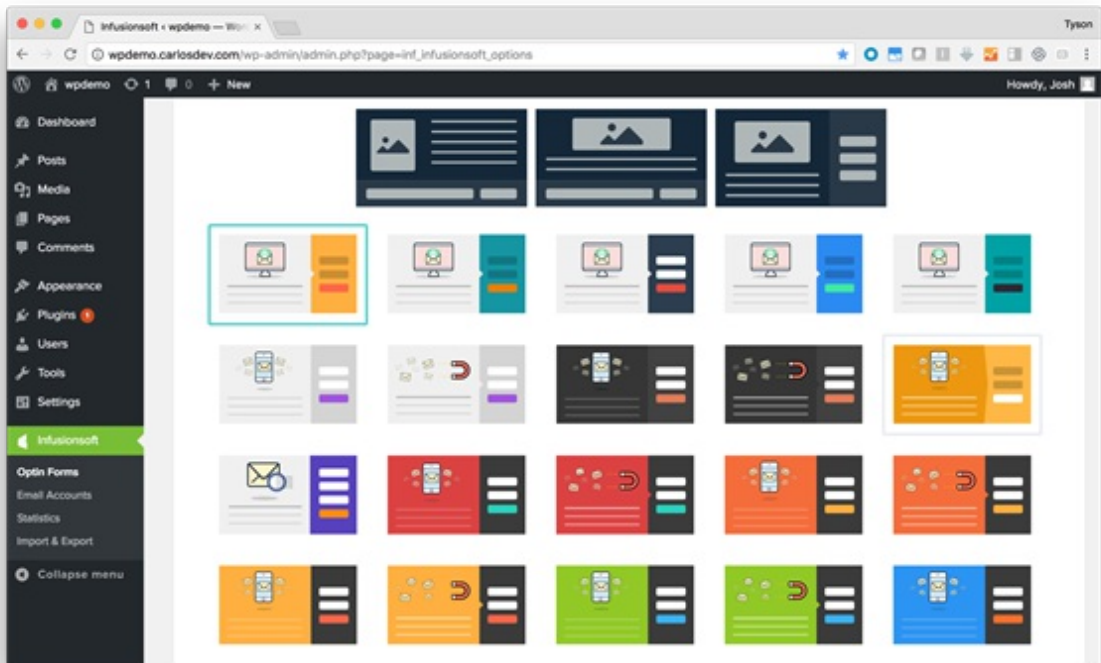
Infusionsoft ‹ wpdemo — Wo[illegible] ×

Tyson

wpdemo.carlosdev.com/wp-admin/admin.php?page=inf_infusionsoft_options

wpdemo 1 0 + New

Howdy, Josh

Dashboard

Posts

Media

Pages

Comments

Appearance

Plugins 1

Users

Tools

Settings

Infusionsoft

Optin Forms

Email Accounts

Statistics

Import & Export

Collapse menu